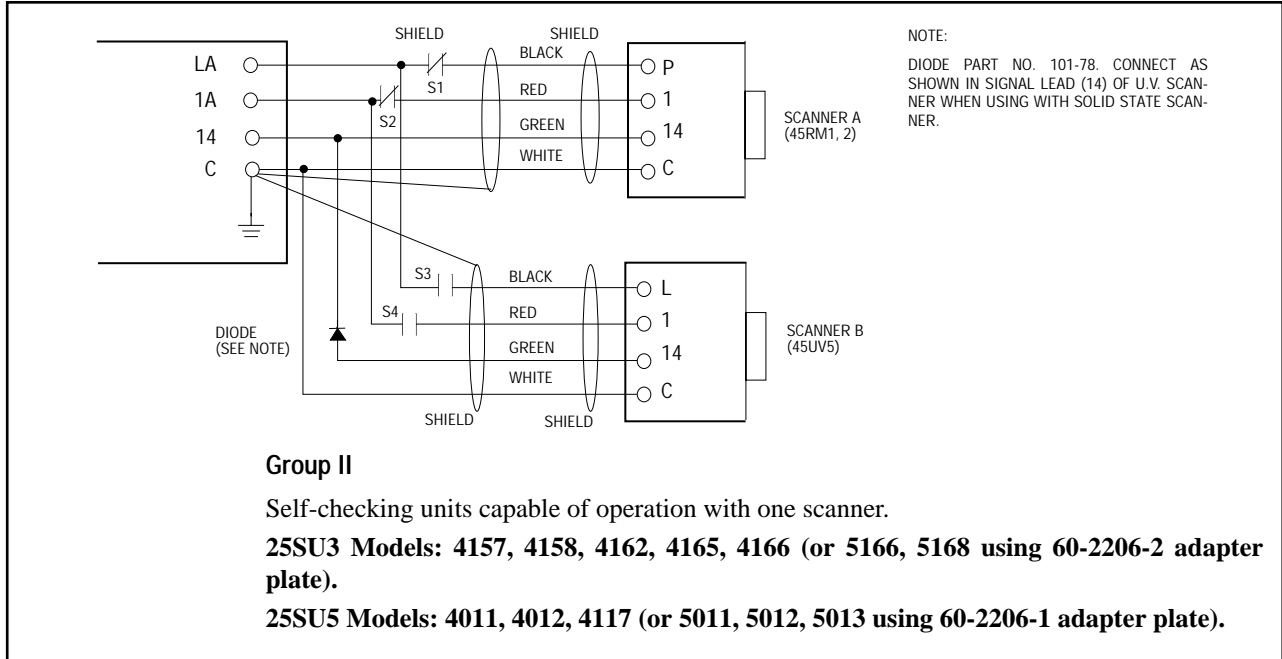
SHIELD SHIELD

LA
1A
14
C

S1
S2

BLACK
RED
GREEN
WHITE

P
1
14
C

SCANNER A
(45RM1, 2)

NOTE:

DIODE PART NO. 101-78. CONNECT AS SHOWN IN SIGNAL LEAD (14) OF U.V. SCANNER WHEN USING WITH SOLID STATE SCANNER.

S3
S4

BLACK
RED
GREEN
WHITE

L
1
14
C

DIODE
(SEE NOTE)

SCANNER B
(45UV5)

SHIELD SHIELD

Group II

Self-checking units capable of operation with one scanner.

25SU3 Models: 4157, 4158, 4162, 4165, 4166 (or 5166, 5168 using 60-2206-2 adapter plate).

25SU5 Models: 4011, 4012, 4117 (or 5011, 5012, 5013 using 60-2206-1 adapter plate).